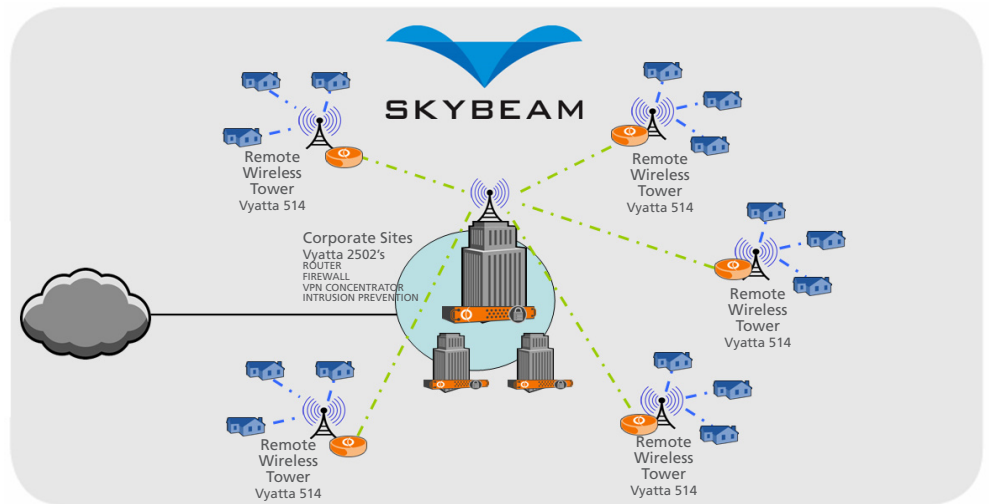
SKYBEAM

Remote Wireless Tower
Vyatta 514

Remote Wireless Tower
Vyatta 514

Corporate Sites
Vyatta 2502's
ROUTER
FIREWALL
VPN CONCENTRATOR
INTRUSION PREVENTION

Remote Wireless Tower
Vyatta 514

Remote Wireless Tower
Vyatta 514

Remote Wireless Tower
Vyatta 514